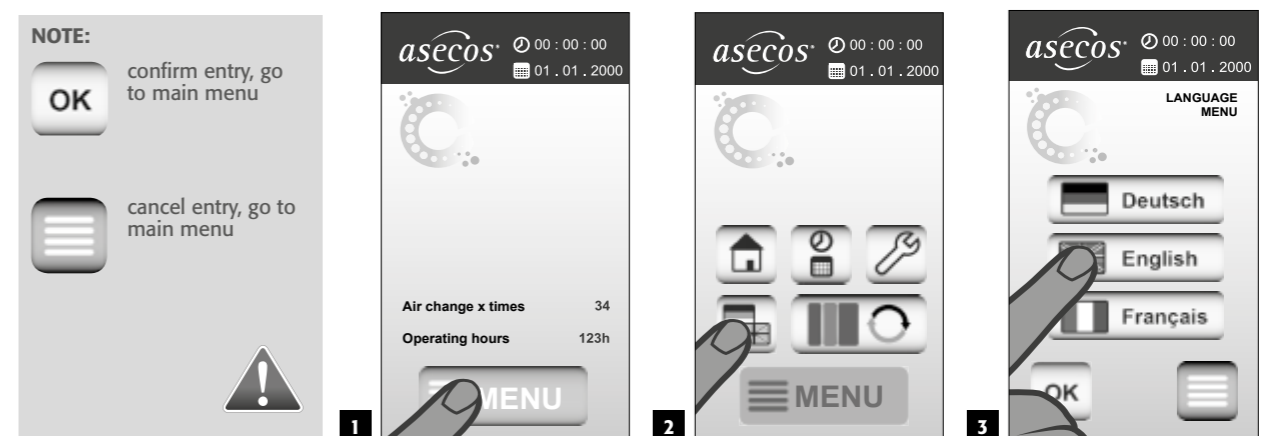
NOTE:

OK confirm entry, go to main menu

cancel entry, go to main menu

1

asecos 00 : 00 : 00
01 . 01 . 2000

Air change x times 34
Operating hours 123h

MENU

2

asecos 00 : 00 : 00
01 . 01 . 2000

MENU

3

asecos 00 : 00 : 00
01 . 01 . 2000

LANGUAGE MENU

Deutsch
English
Français

OK